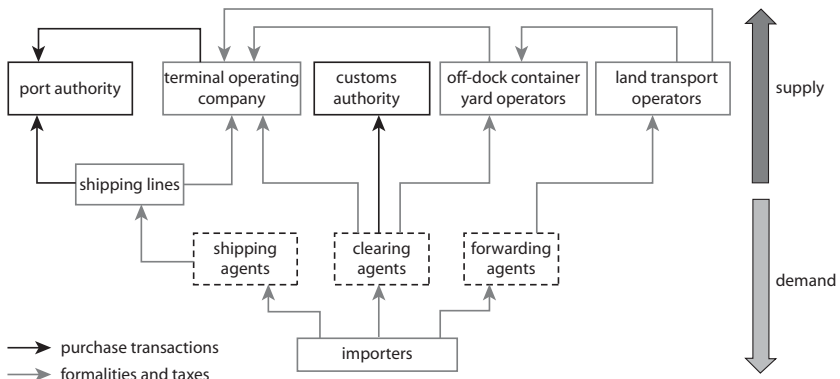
port authority

terminal operating company

customs authority

off-dock container yard operators

land transport operators

supply

shipping lines

shipping agents

clearing agents

forwarding agents

demand

importers

purchase transactions

formalities and taxes